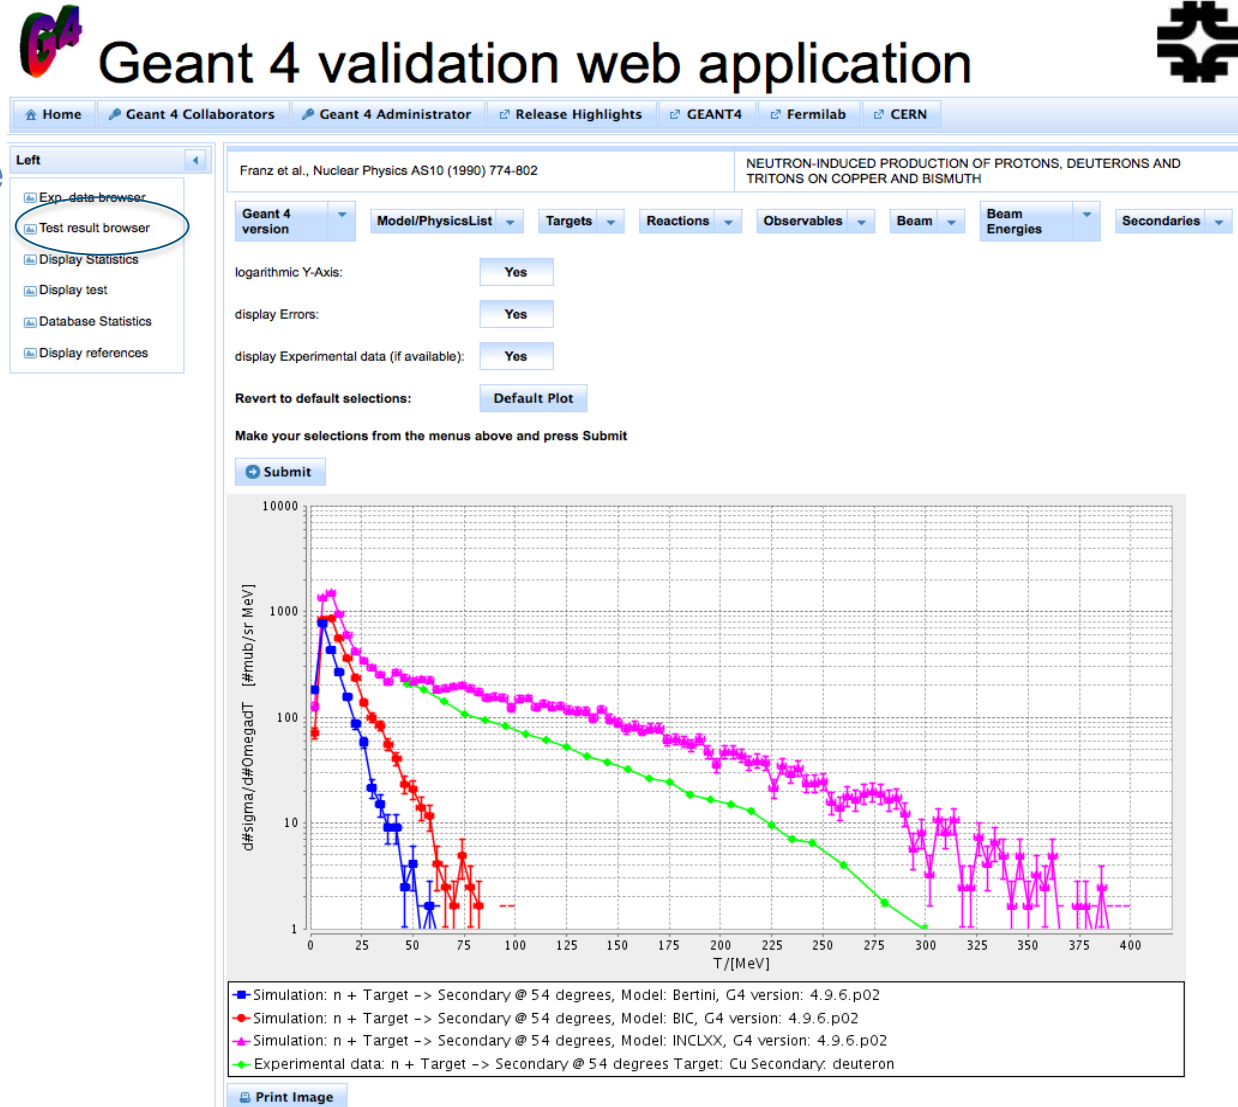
G4

Geant 4 validation web application

Home | Geant 4 Collaborators | Geant 4 Administrator | Release Highlights | GEANT4 | Fermilab | CERN

Left

Exp. data browser
Test result browser
Display Statistics
Display test
Database Statistics
Display references

Franz et al., Nuclear Physics AS10 (1990) 774-802

NEUTRON-INDUCED PRODUCTION OF PROTONS, DEUTERONS AND TRITONS ON COPPER AND BISMUTH

Geant 4 version | Model/PhysicsList | Targets | Reactions | Observables | Beam | Beam Energies | Secondaries

logarithmic Y-Axis: Yes

display Errors: Yes

display Experimental data (if available): Yes

Revert to default selections: Default Plot

Make your selections from the menus above and press Submit

Submit

10000
1000
100
10
1

d#sigma/d#OmegadT [#mub/sr MeV]

0 25 50 75 100 125 150 175 200 225 250 275 300 325 350 375 400

T/[MeV]

Simulation: n + Target -> Secondary @ 54 degrees, Model: Bertini, G4 version: 4.9.6.p02
Simulation: n + Target -> Secondary @ 54 degrees, Model: BIC, G4 version: 4.9.6.p02
Simulation: n + Target -> Secondary @ 54 degrees, Model: INCLXX, G4 version: 4.9.6.p02
Experimental data: n + Target -> Secondary @ 54 degrees Target: Cu Secondary: deuteron

Print Image